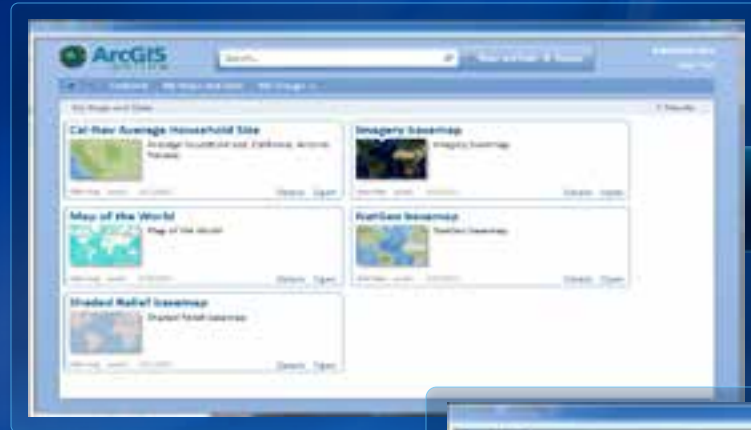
ArcGIS

Search...

My Maps and Data

Cal-Nev Average Household Size

Average household size, California, Arizona, Nevada

Details Open

Imagery basemap

Imagery basemap

Details Open

Map of the World

Map of the World

Details Open

NatGeo basemap

NatGeo basemap

Details Open

Shaded Relief basemap

Shaded Relief basemap

Details Open